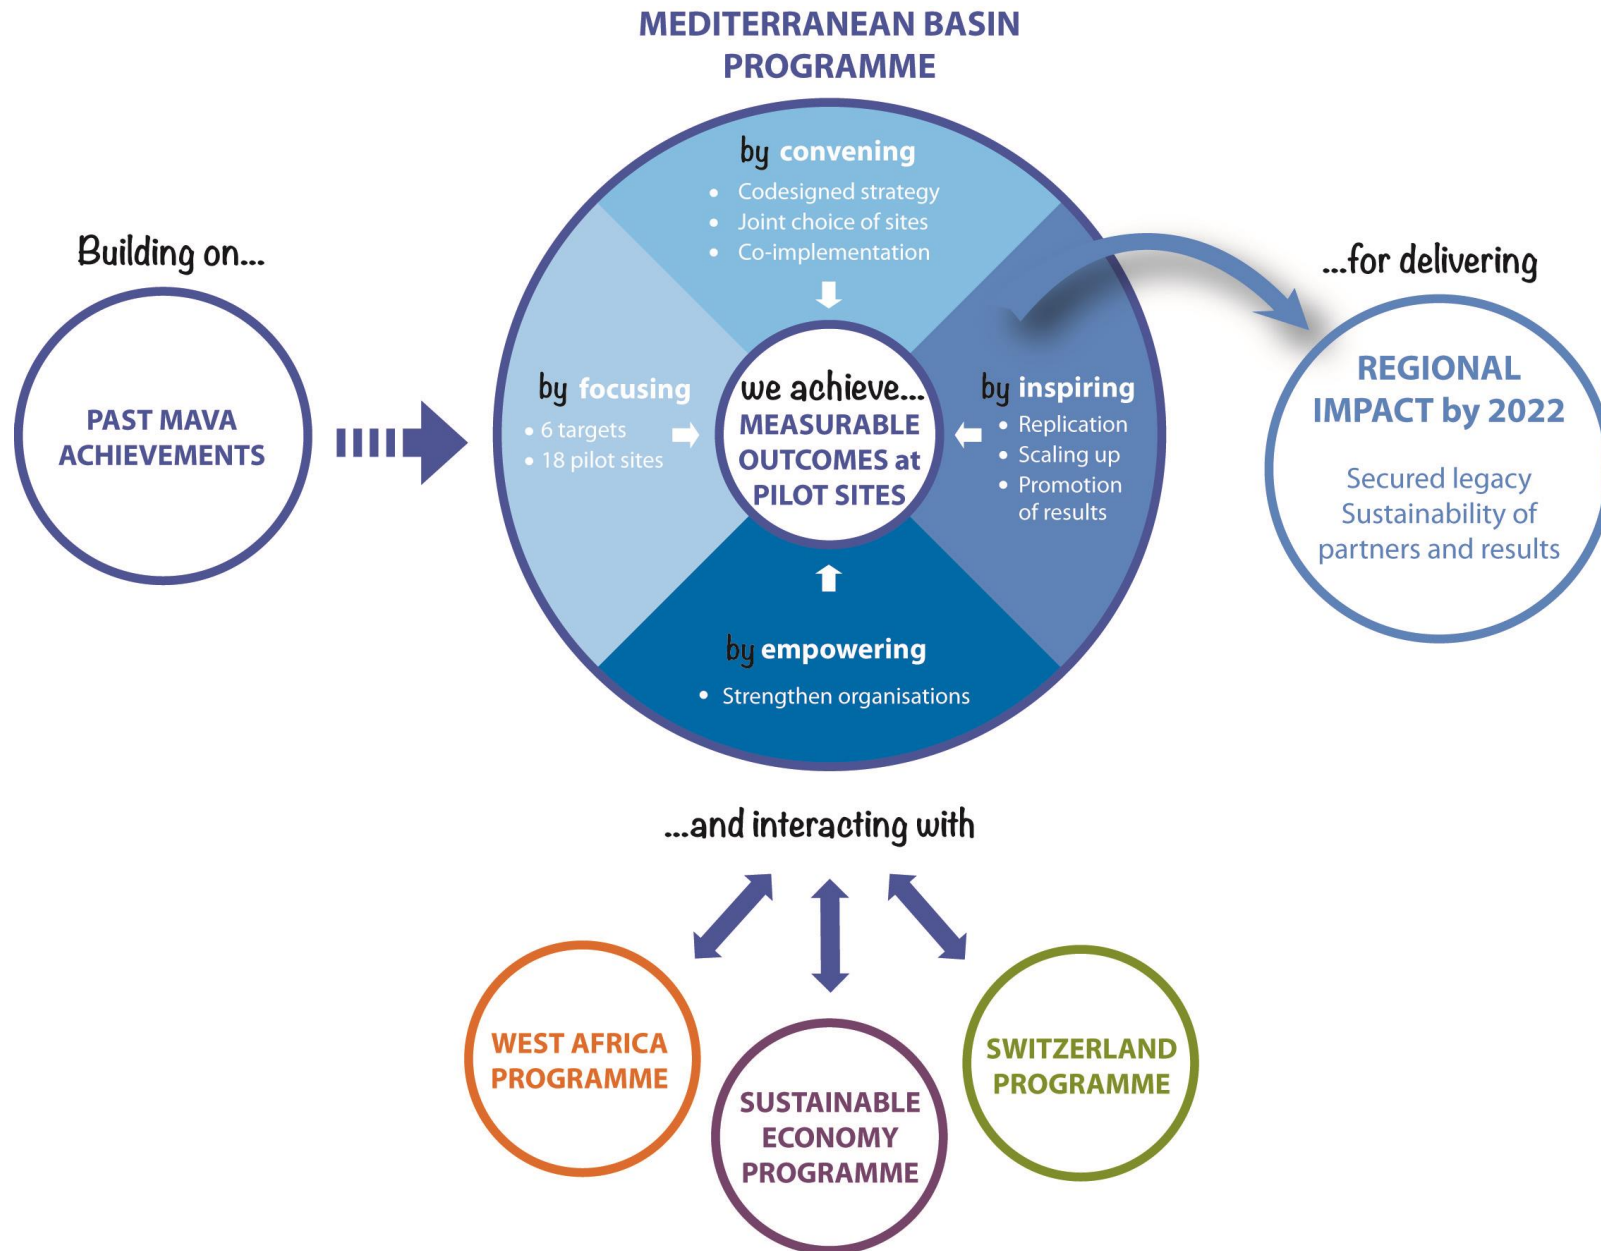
MEDITERRANEAN BASIN PROGRAMME

Building on...

PAST MAVA ACHIEVEMENTS

by convening
- Codesigned strategy
- Joint choice of sites
- Co-implementation

by focusing
- 6 targets
- 18 pilot sites

we achieve...
MEASURABLE OUTCOMES at PILOT SITES

by inspiring
- Replication
- Scaling up
- Promotion of results

by empowering
- Strengthen organisations

...for delivering

REGIONAL IMPACT by 2022

Secured legacy
Sustainability of partners and results

...and interacting with

WEST AFRICA PROGRAMME

SUSTAINABLE ECONOMY PROGRAMME

SWITZERLAND PROGRAMME